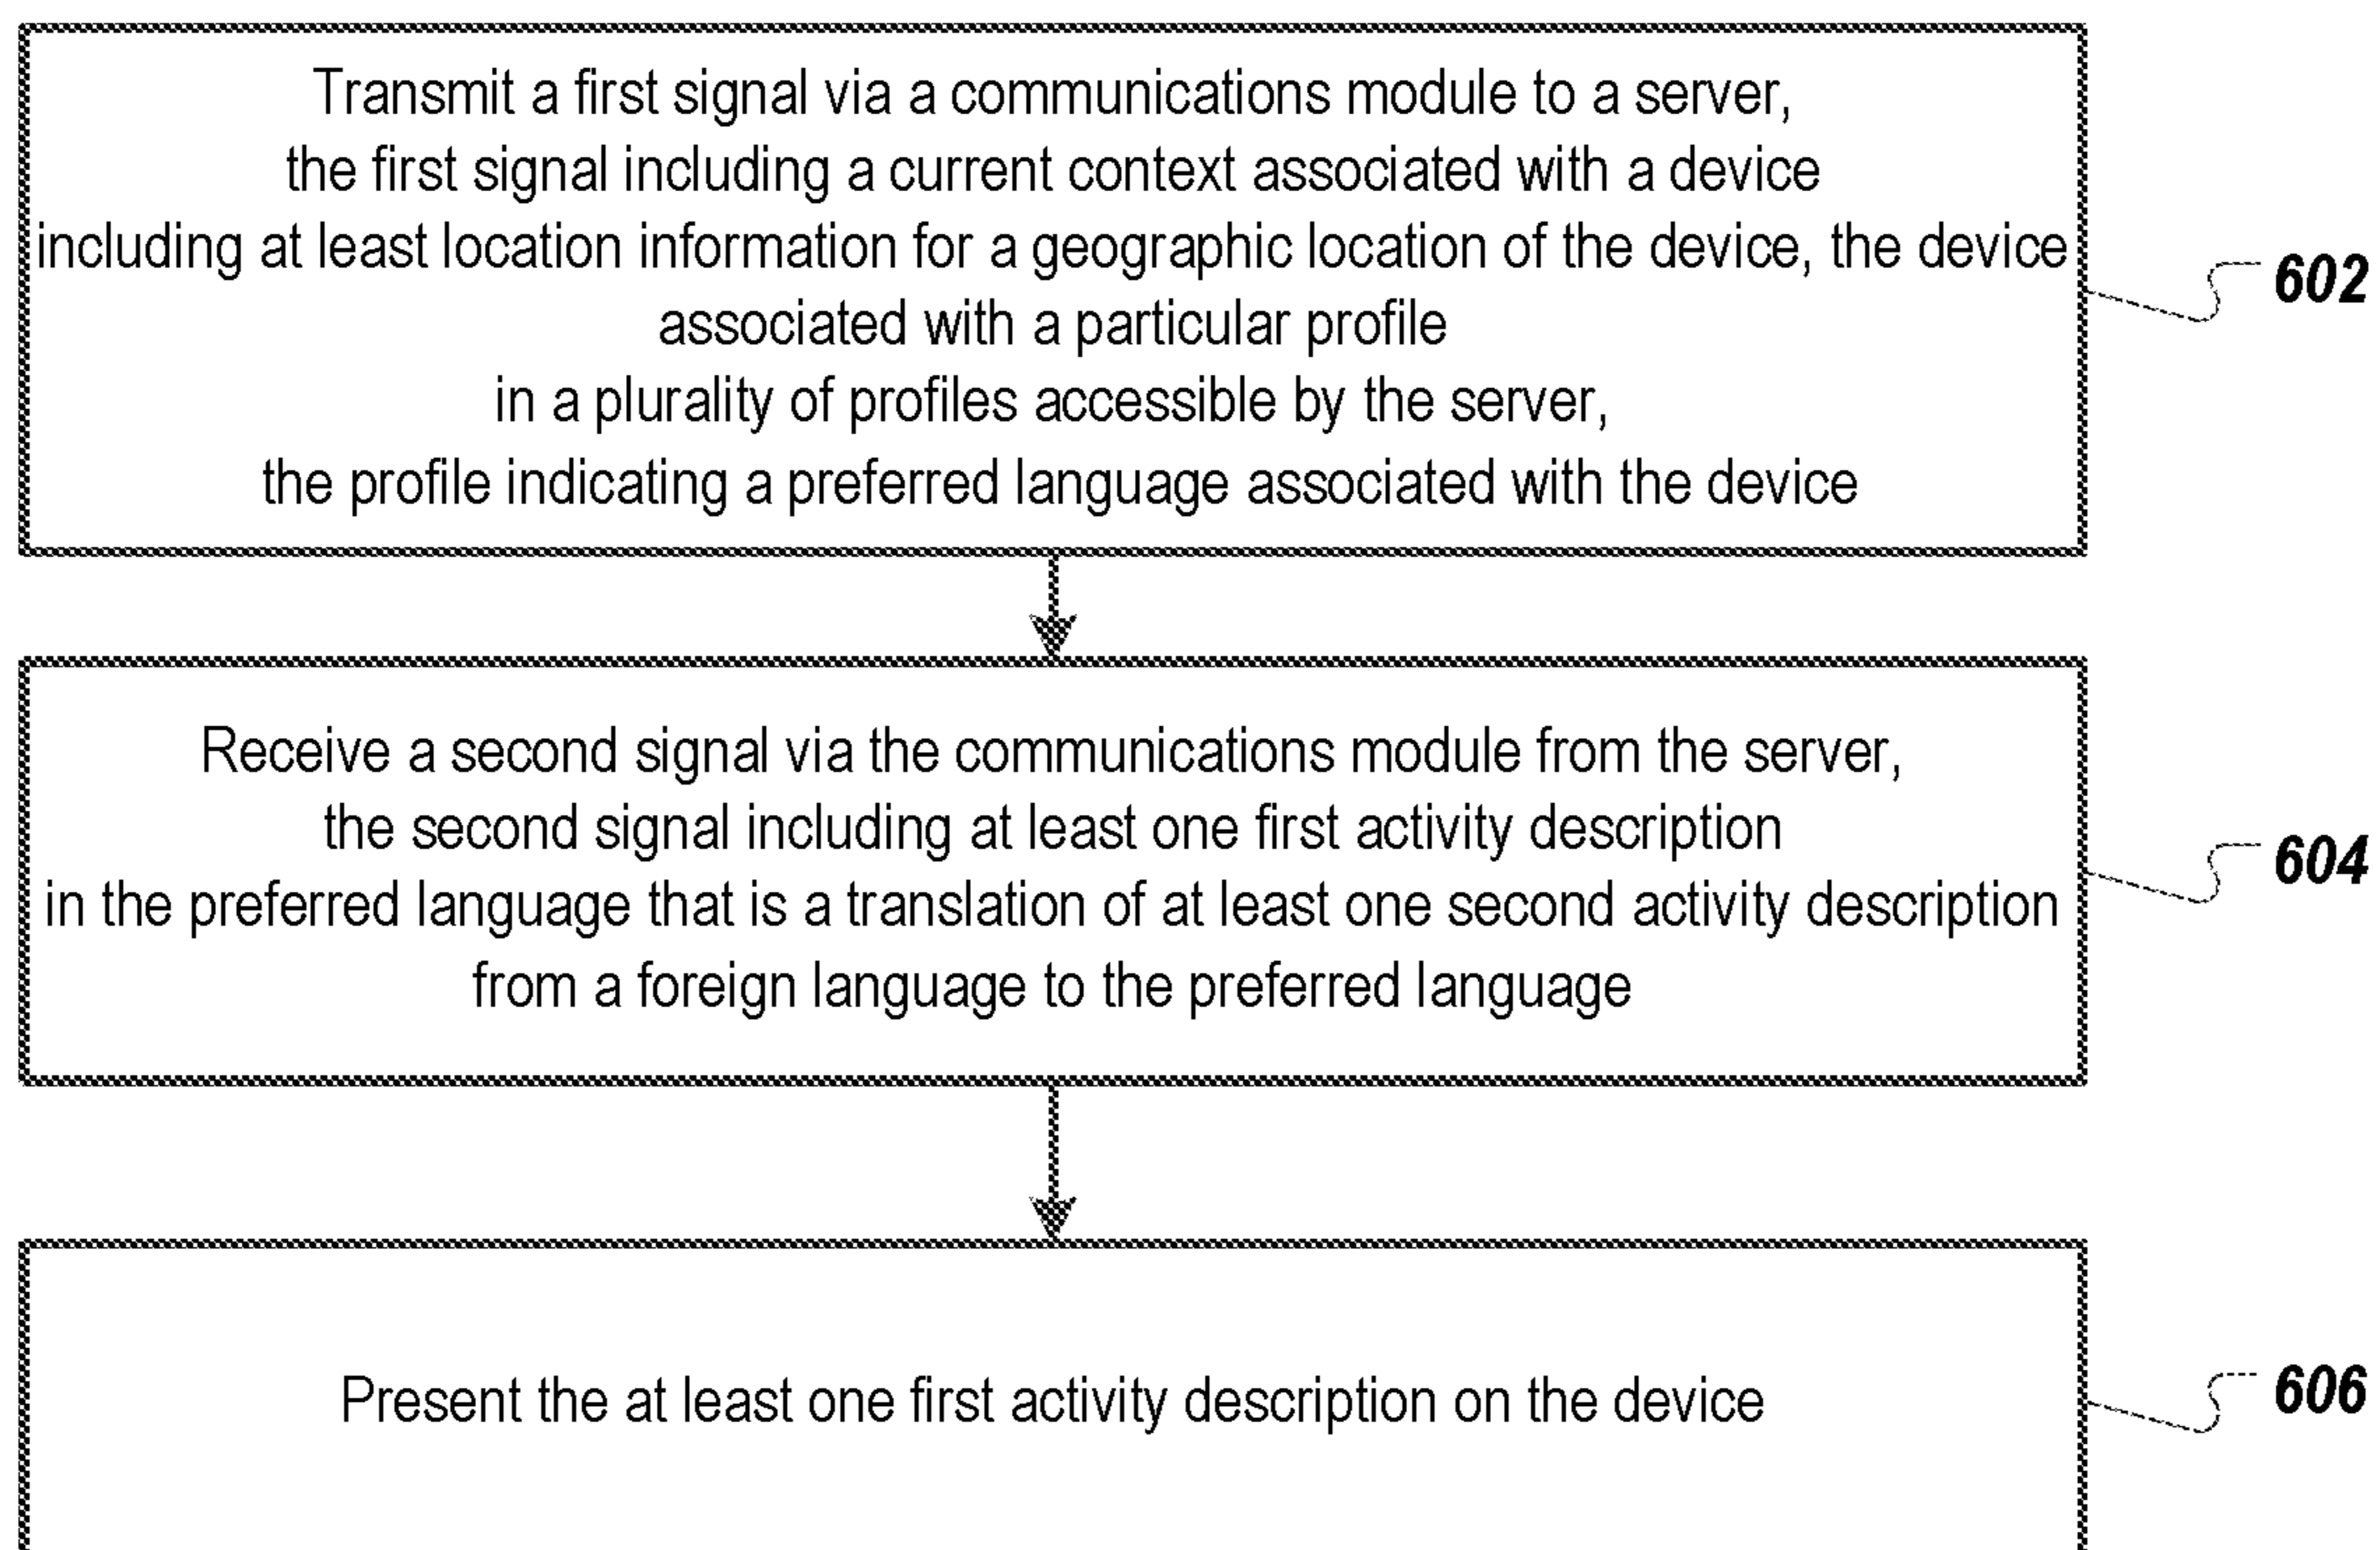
Transmit a first signal via a communications module to a server, the first signal including a current context associated with a device including at least location information for a geographic location of the device, the device associated with a particular profile in a plurality of profiles accessible by the server, the profile indicating a preferred language associated with the device

602

Receive a second signal via the communications module from the server, the second signal including at least one first activity description in the preferred language that is a translation of at least one second activity description from a foreign language to the preferred language

604

Present the at least one first activity description on the device

606